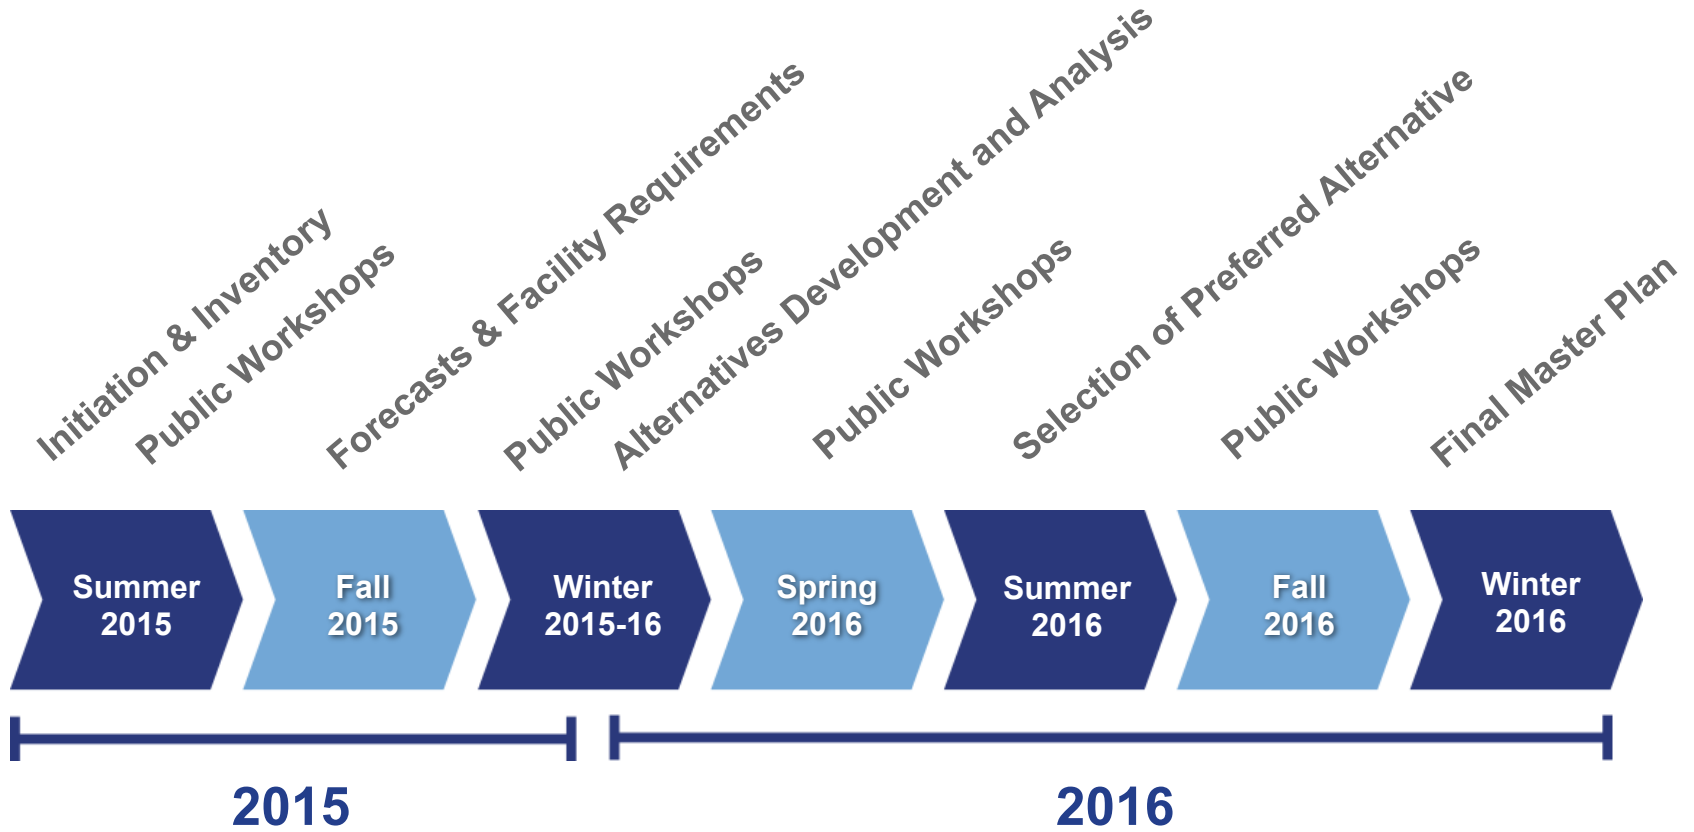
Initiation & Inventory

Public Workshops

Forecasts & Facility Requirements

Public Workshops

Alternatives Development and Analysis

Public Workshops

Selection of Preferred Alternative

Public Workshops

Final Master Plan

Summer 2015

Fall 2015

Winter 2015-16

Spring 2016

Summer 2016

Fall 2016

Winter 2016

2015

2016